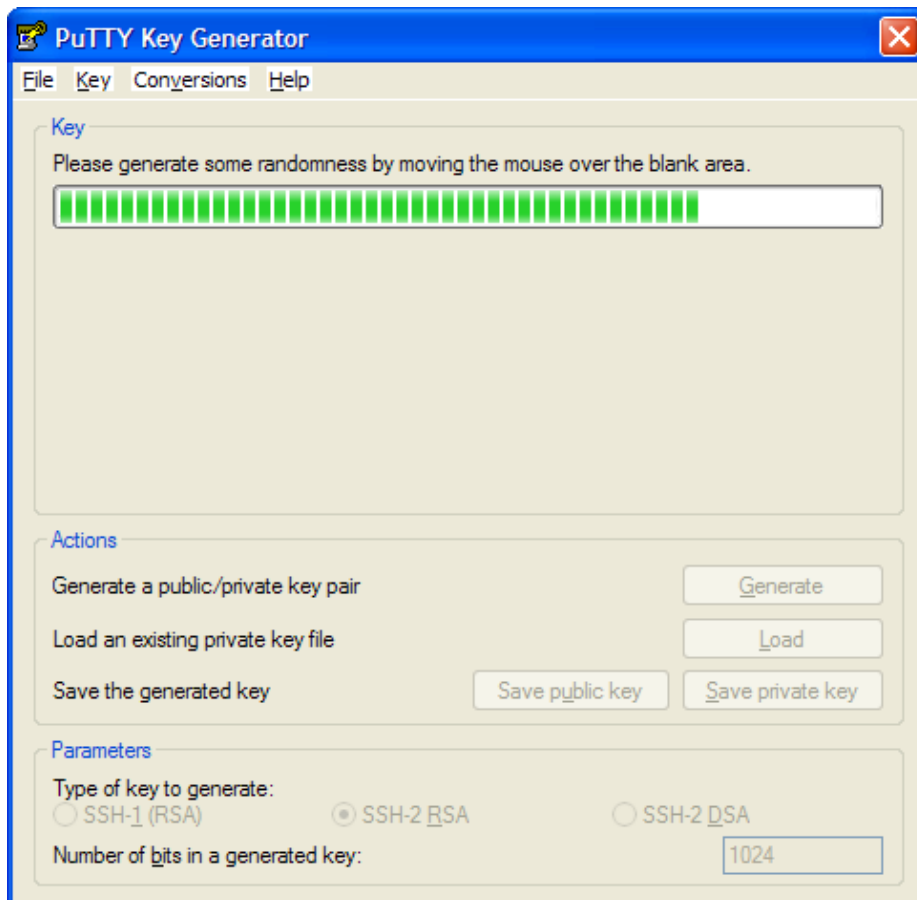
PuTTY Key Generator

File Key Conversions Help

Key

Please generate some randomness by moving the mouse over the blank area.

Actions

Generate a public/private key pair

Generate

Load an existing private key file

Load

Save the generated key

Save public key

Save private key

Parameters

Type of key to generate:

SSH-1 (RSA)

SSH-2 RSA

SSH-2 DSA

Number of bits in a generated key:

1024